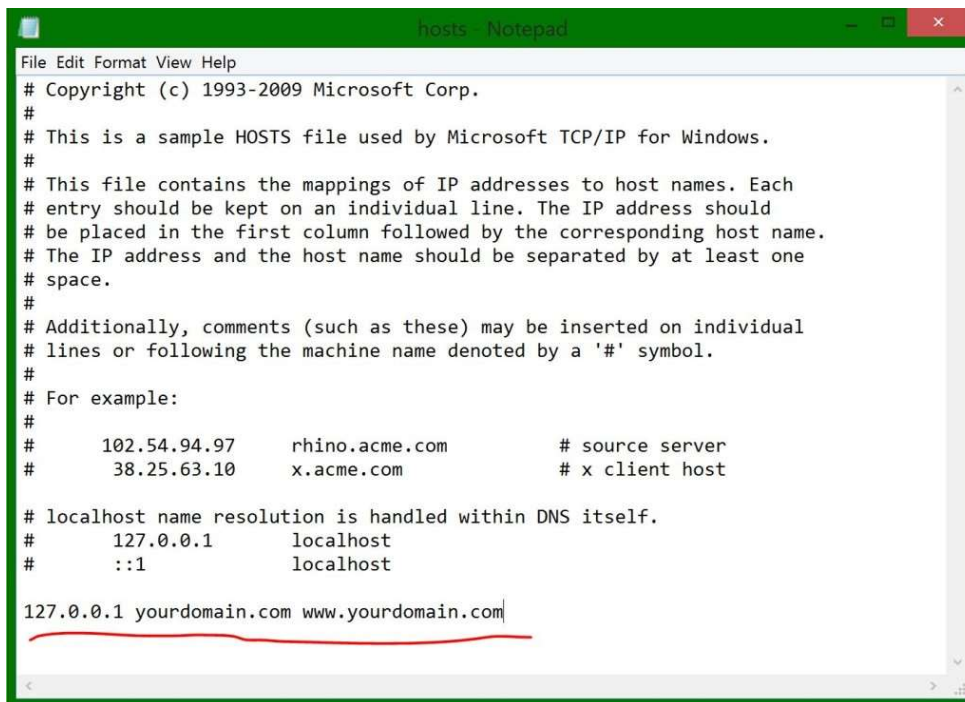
hosts - Notepad

File Edit Format View Help

# Copyright (c) 1993-2009 Microsoft Corp.
#
# This is a sample HOSTS file used by Microsoft TCP/IP for Windows.
#
# This file contains the mappings of IP addresses to host names. Each
# entry should be kept on an individual line. The IP address should
# be placed in the first column followed by the corresponding host name.
# The IP address and the host name should be separated by at least one
# space.
#
# Additionally, comments (such as these) may be inserted on individual
# lines or following the machine name denoted by a '#' symbol.
#
# For example:
#
#      102.54.94.97     rhino.acme.com          # source server
#       38.25.63.10     x.acme.com              # x client host

# localhost name resolution is handled within DNS itself.
#       127.0.0.1       localhost
#       ::1             localhost

127.0.0.1 yourdomain.com www.yourdomain.com